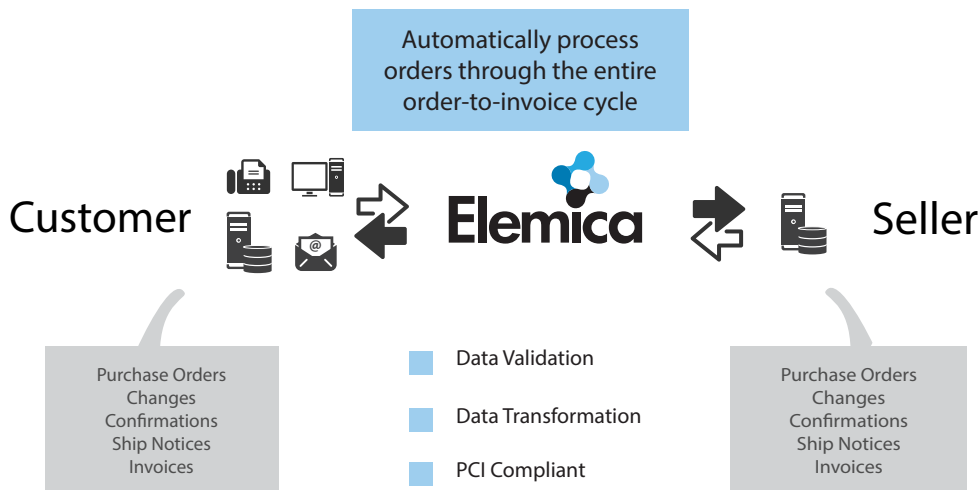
Automatically process orders through the entire order-to-invoice cycle

Customer

Elemica

Seller

Purchase Orders
Changes
Confirmations
Ship Notices
Invoices

Data Validation

Data Transformation

PCI Compliant

Purchase Orders
Changes
Confirmations
Ship Notices
Invoices